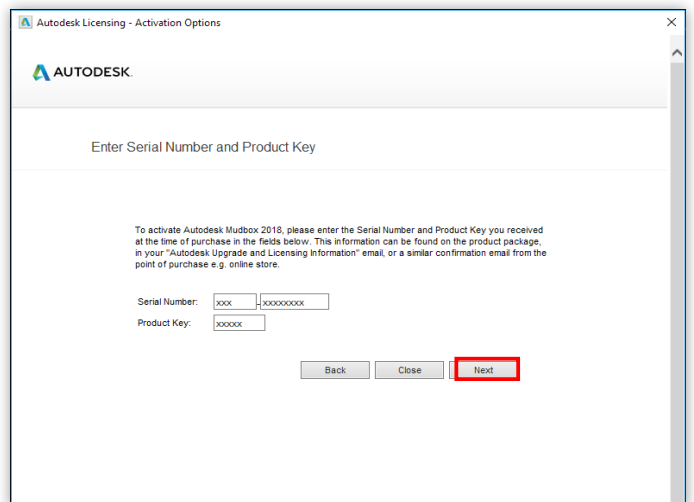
Autodesk Licensing - Activation Options

AUTODESK.

Enter Serial Number and Product Key

To activate Autodesk Mudbox 2018, please enter the Serial Number and Product Key you received at the time of purchase in the fields below. This information can be found on the product package, in your "Autodesk Upgrade and Licensing Information" email, or a similar confirmation email from the point of purchase e.g. online store.

Serial Number: xxx - xxxxxxxx

Product Key: xxxxx

Back Close Next